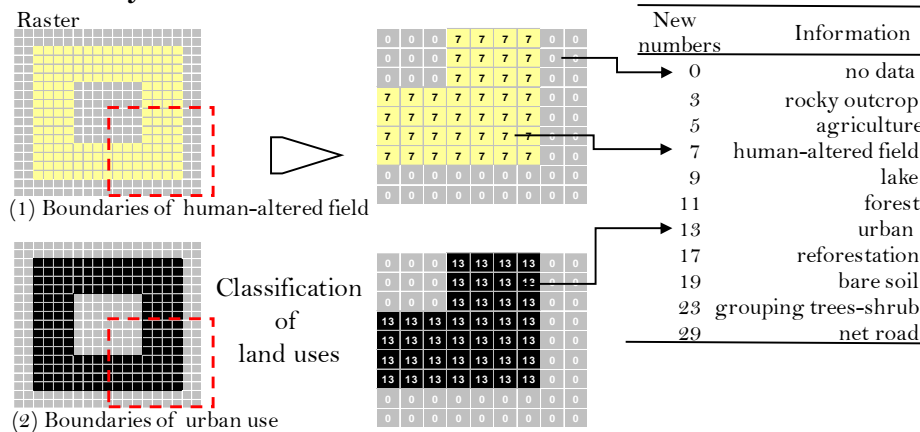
Raster

(1) Boundaries of human-altered field

(2) Boundaries of urban use

Classification of land uses

| 0 | 0 | 0 | 7 | 7 | 7 | 7 | 0 | 0 |
|---|---|---|---|---|---|---|---|---|
| 0 | 0 | 0 | 7 | 7 | 7 | 7 | 0 | 0 |
| 0 | 0 | 0 | 7 | 7 | 7 | 7 | 0 | 0 |
| 7 | 7 | 7 | 7 | 7 | 7 | 7 | 0 | 0 |
| 7 | 7 | 7 | 7 | 7 | 7 | 7 | 0 | 0 |
| 7 | 7 | 7 | 7 | 7 | 7 | 7 | 0 | 0 |
| 7 | 7 | 7 | 7 | 7 | 7 | 7 | 0 | 0 |
| 0 | 0 | 0 | 0 | 0 | 0 | 0 | 0 | 0 |
| 0 | 0 | 0 | 0 | 0 | 0 | 0 | 0 | 0 |

| 0 | 0 | 0 | 13 | 13 | 13 | 13 | 0 | 0 |
|---|---|---|---|---|---|---|---|---|
| 0 | 0 | 0 | 13 | 13 | 13 | 13 | 0 | 0 |
| 0 | 0 | 0 | 13 | 13 | 13 | 13 | 0 | 0 |
| 13 | 13 | 13 | 13 | 13 | 13 | 13 | 0 | 0 |
| 13 | 13 | 13 | 13 | 13 | 13 | 13 | 0 | 0 |
| 13 | 13 | 13 | 13 | 13 | 13 | 13 | 0 | 0 |
| 13 | 13 | 13 | 13 | 13 | 13 | 13 | 0 | 0 |
| 0 | 0 | 0 | 0 | 0 | 0 | 0 | 0 | 0 |
| 0 | 0 | 0 | 0 | 0 | 0 | 0 | 0 | 0 |

| New numbers | Information |
|---|---|
| 0 | no data |
| 3 | rocky outcrop |
| 5 | agriculture |
| 7 | human-altered field |
| 9 | lake |
| 11 | forest |
| 13 | urban |
| 17 | reforestation |
| 19 | bare soil |
| 23 | grouping trees-shrub |
| 29 | net road |